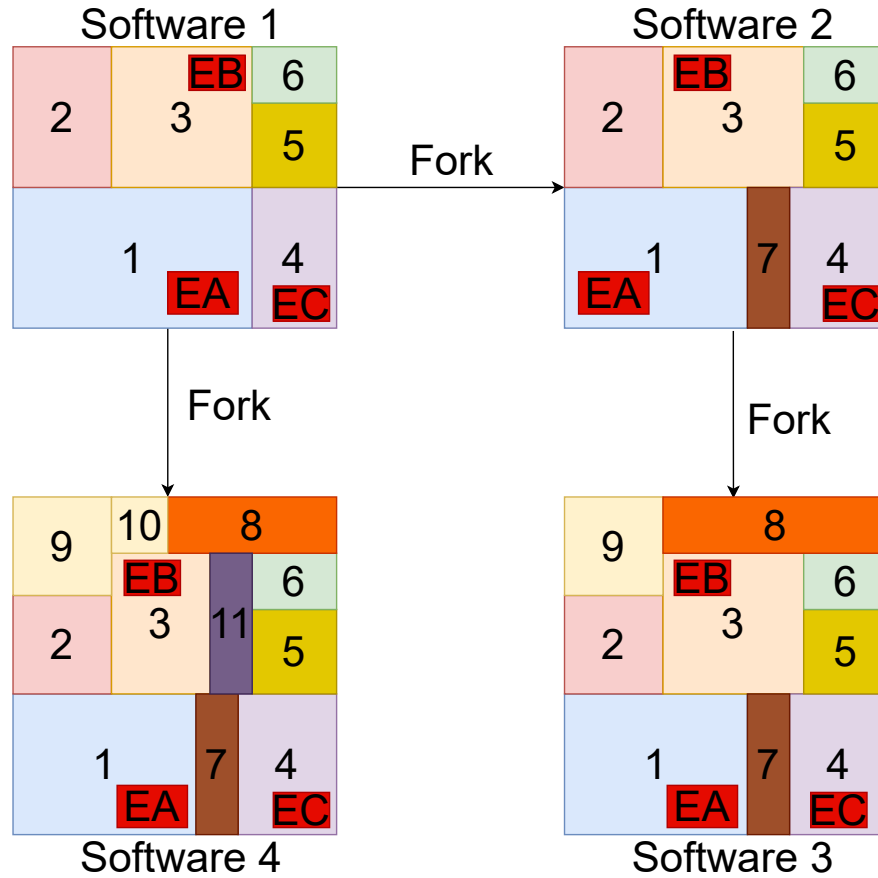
Software 1

2

3

EB

6

5

1

EA

4

EC

Fork

Software 2

2

EB

3

6

5

1

EA

7

4

EC

Fork

Fork

9

10

8

EB

3

11

6

2

5

1

EA

7

4

EC

Software 4

9

8

EB

3

6

2

5

1

EA

7

4

EC

Software 3